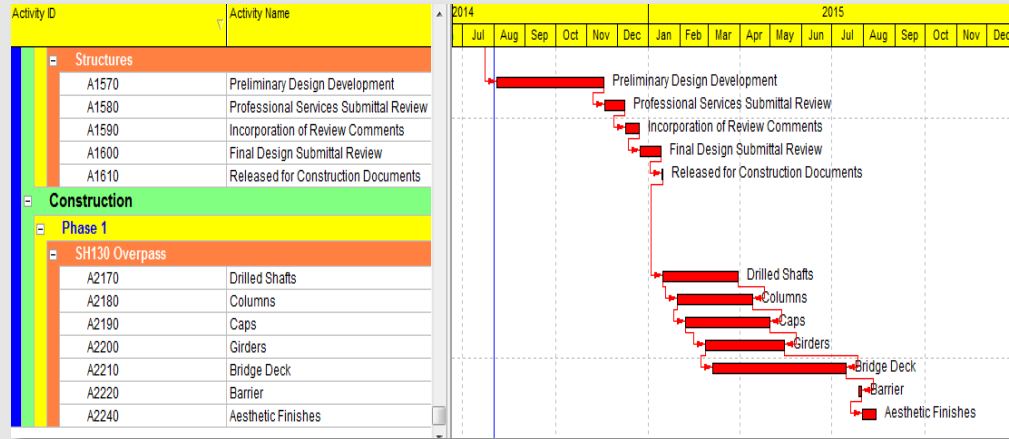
| Activity ID | Activity Name |
|---|---|
| Structures | |
| A1570 | Preliminary Design Development |
| A1580 | Professional Services Submittal Review |
| A1590 | Incorporation of Review Comments |
| A1600 | Final Design Submittal Review |
| A1610 | Released for Construction Documents |
| Construction | |
| Phase 1 | |
| SH130 Overpass | |
| A2170 | Drilled Shafts |
| A2180 | Columns |
| A2190 | Caps |
| A2200 | Girders |
| A2210 | Bridge Deck |
| A2220 | Barrier |
| A2240 | Aesthetic Finishes |

2014
Jul Aug Sep Oct Nov Dec
2015
Jan Feb Mar Apr May Jun Jul Aug Sep Oct Nov Dec

Preliminary Design Development
Professional Services Submittal Review
Incorporation of Review Comments
Final Design Submittal Review
Released for Construction Documents
Drilled Shafts
Columns
Caps
Girders
Bridge Deck
Barrier
Aesthetic Finishes